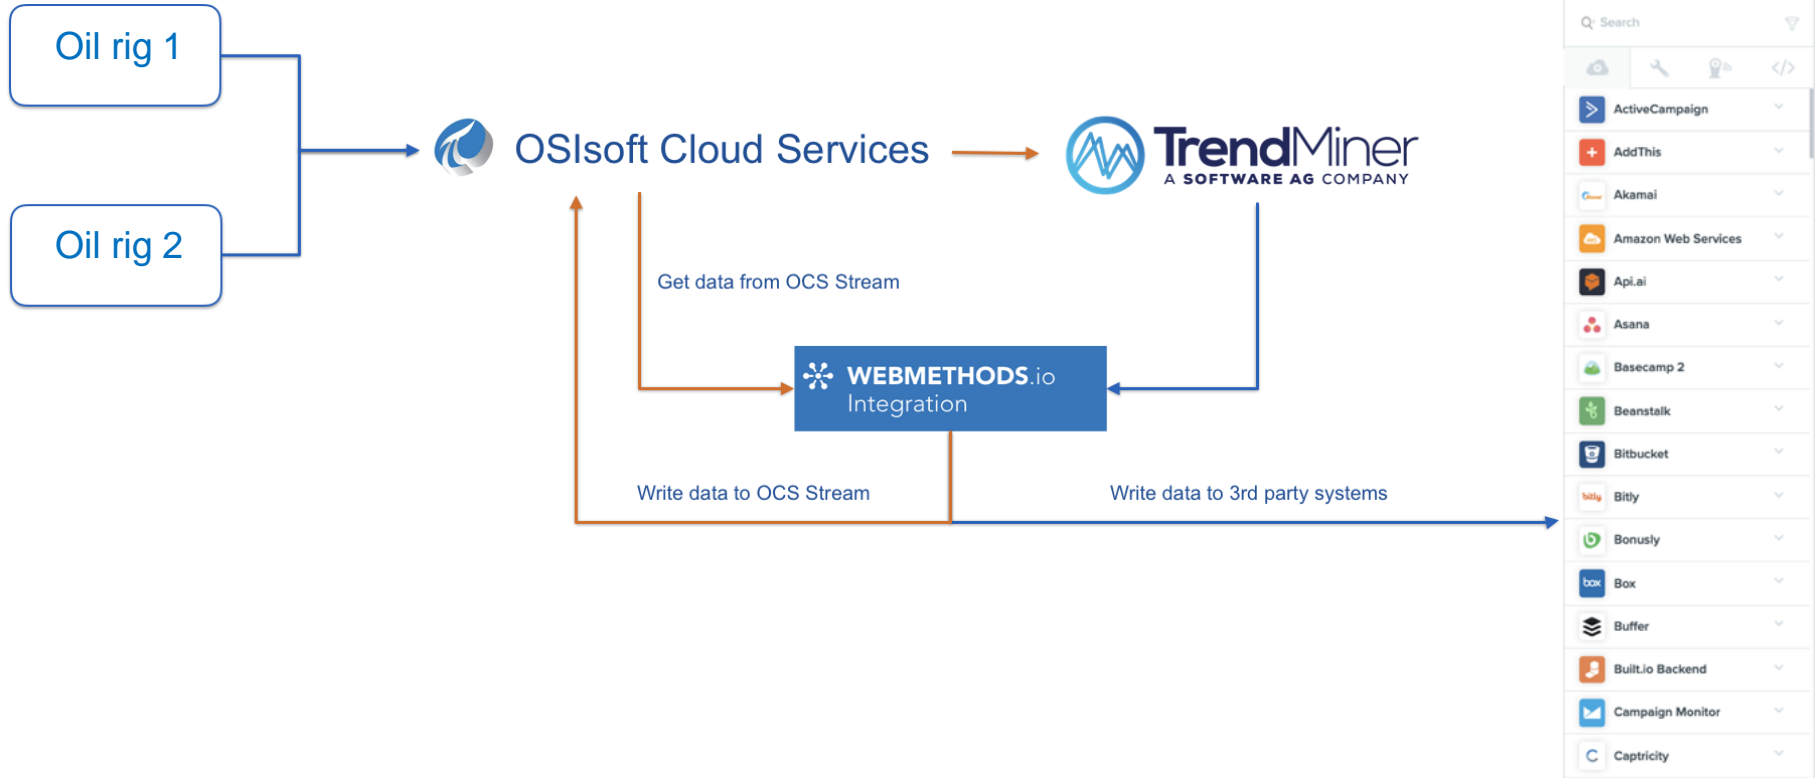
Oil rig 1

Oil rig 2

OSIsoft Cloud Services

TrendMiner
A SOFTWARE AG COMPANY

Get data from OCS Stream

WEBMETHODS.io
Integration

Write data to OCS Stream

Write data to 3rd party systems

Search

ActiveCampaign
AddThis
Akamai
Amazon Web Services
Api.ai
Asana
Basecamp 2
Beanstalk
Bitbucket
Bitly
Bonusly
Box
Buffer
Built.io Backend
Campaign Monitor
Captricity